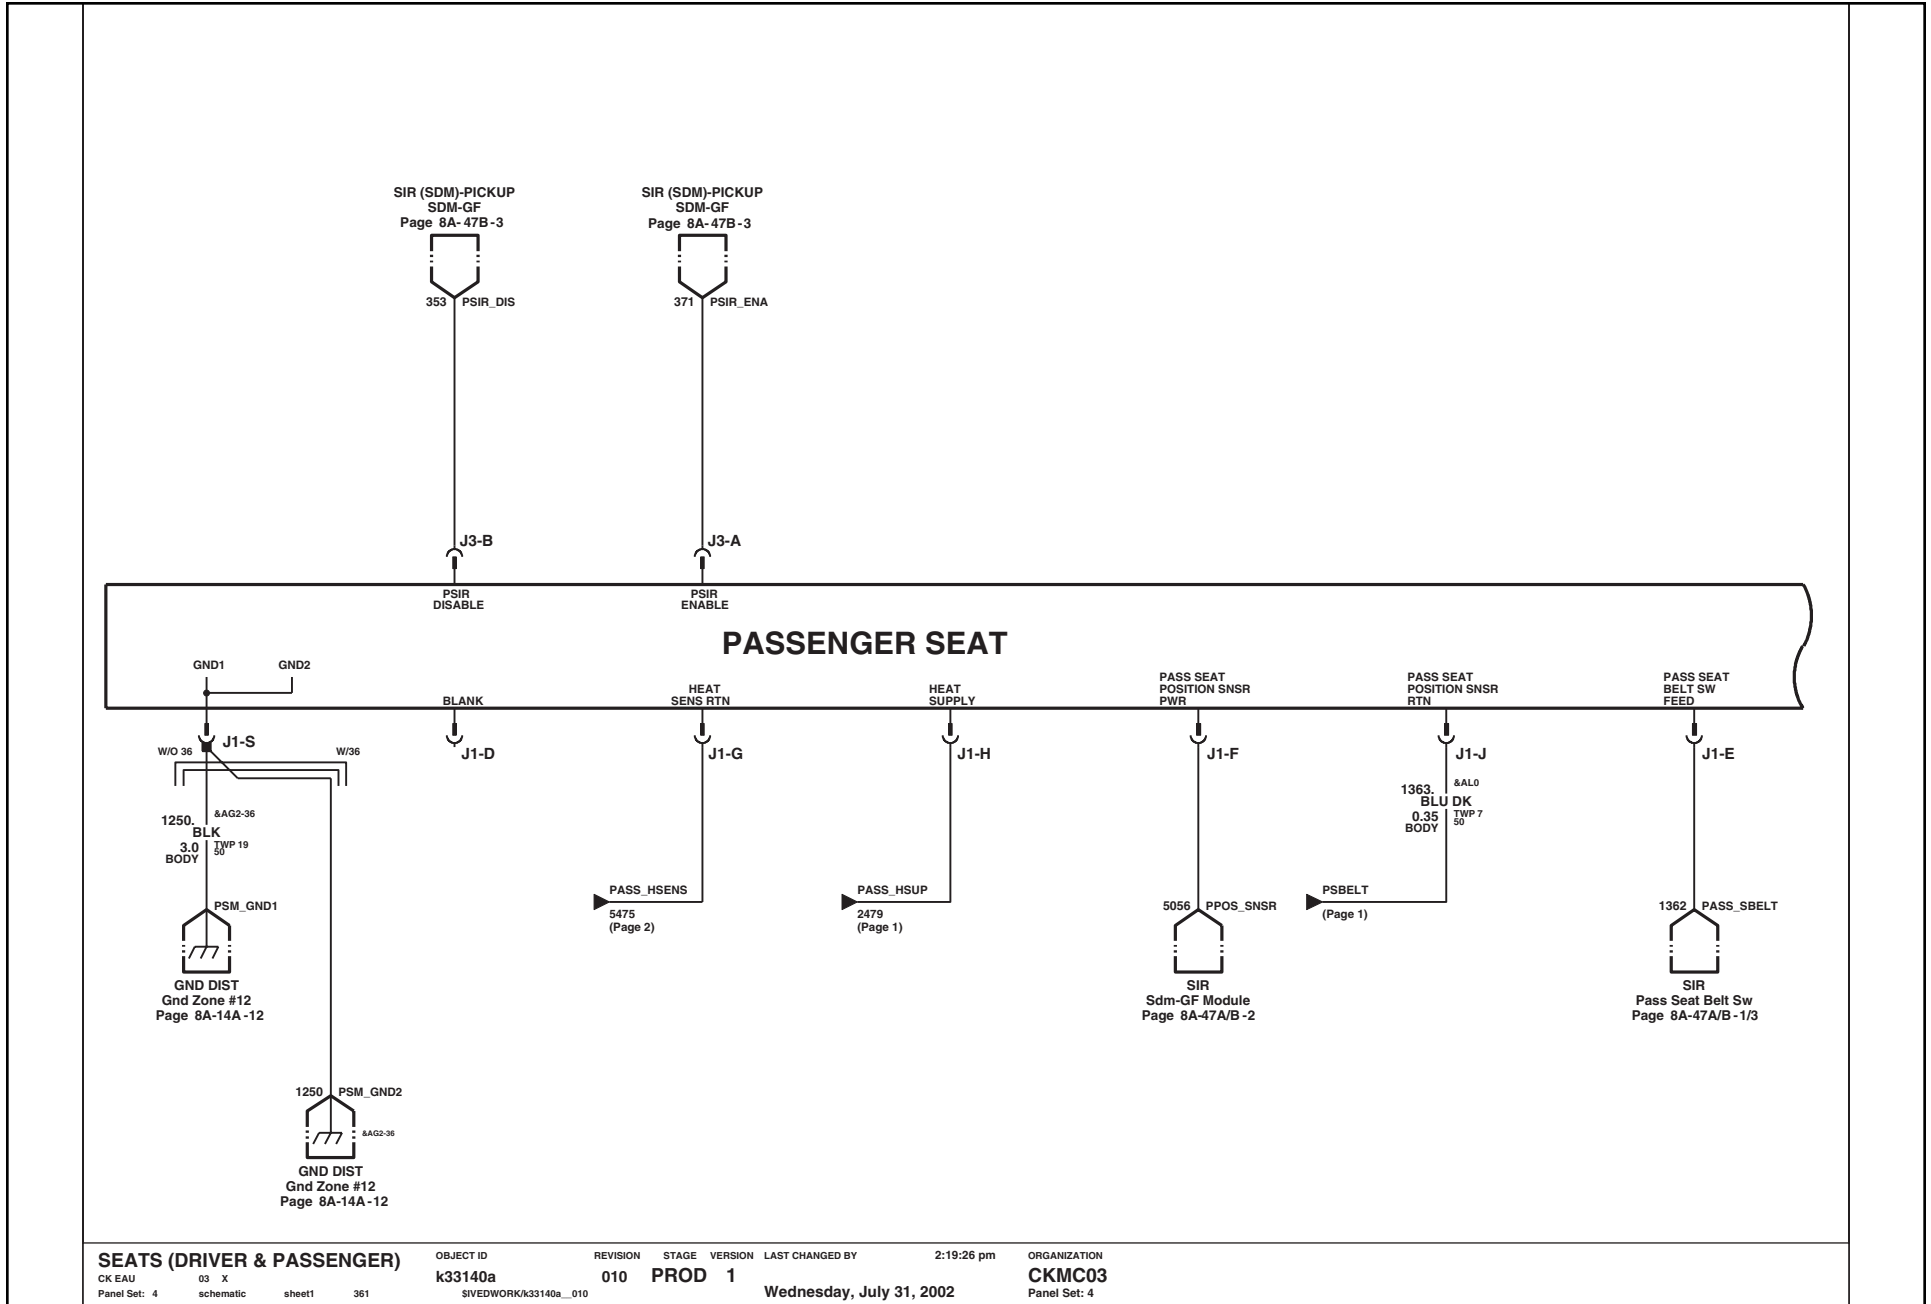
SIR (SDM)-PICKUP
SDM-GF
Page 8A-47B-3

353 PSIR_DIS

SIR (SDM)-PICKUP
SDM-GF
Page 8A-47B-3

371 PSIR_ENA

J3-B

J3-A

PSIR
DISABLE

PSIR
ENABLE

PASSENGER SEAT

GND1 GND2

BLANK

HEAT
SENS RTN

HEAT
SUPPLY

PASS SEAT
POSITION SNSR
PWR

PASS SEAT
POSITION SNSR
RTN

PASS SEAT
BELT SW
FEED

J1-S

W/O 36 W/36

J1-D

J1-G

J1-H

J1-F

J1-J

J1-E

1250.
BLK
3.0
BODY
&AG2-36
TWP 19
50

1363.
BLU DK
0.35
BODY
&AL0
TWP 7
50

PSM_GND1

GND DIST
Gnd Zone #12
Page 8A-14A-12

PASS_HSENS
5475
(Page 2)

PASS_HSUP
2479
(Page 1)

5056 PPOS_SNSR

SIR
Sdm-GF Module
Page 8A-47A/B-2

PSBELT
(Page 1)

1362 PASS_SBELT

SIR
Pass Seat Belt Sw
Page 8A-47A/B-1/3

1250 PSM_GND2
&AG2-36

GND DIST
Gnd Zone #12
Page 8A-14A-12

SEATS (DRIVER & PASSENGER)
CK EAU 03 X
Panel Set: 4 schematic sheet1 361

OBJECT ID
k33140a
$IVEDWORK/k33140a__010

REVISION
010

STAGE
PROD

VERSION
1

LAST CHANGED BY
2:19:26 pm
Wednesday, July 31, 2002

ORGANIZATION
CKMC03
Panel Set: 4